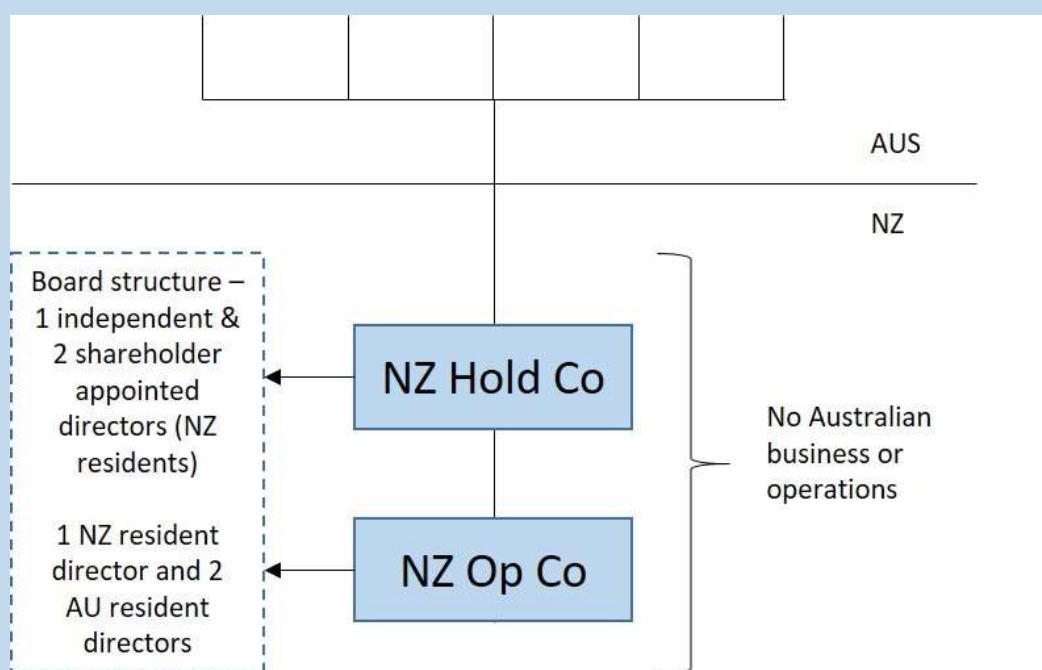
AUS

NZ

Board structure – 1 independent & 2 shareholder appointed directors (NZ residents)

NZ Hold Co

1 NZ resident director and 2 AU resident directors

NZ Op Co

No Australian business or operations